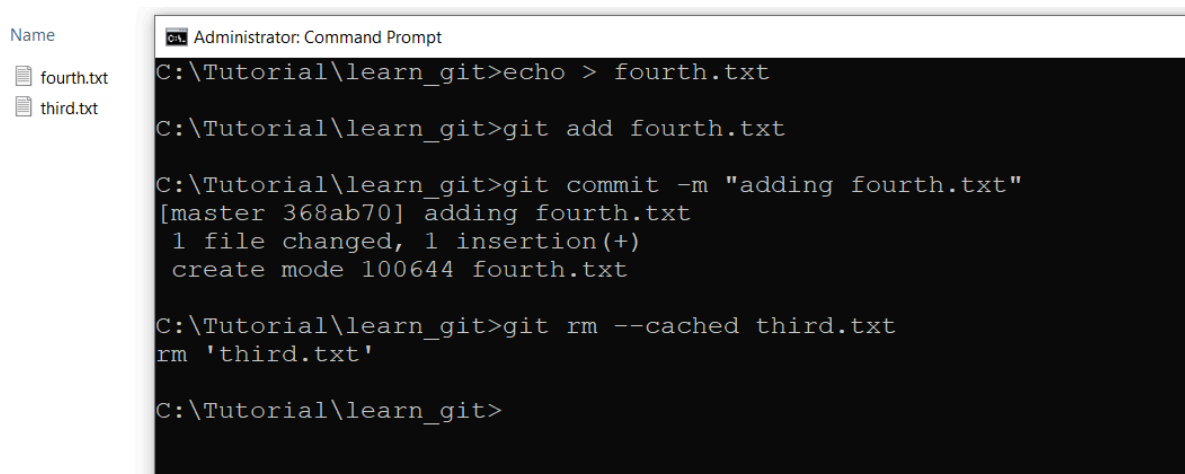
Name

fourth.txt

third.txt

Administrator: Command Prompt

C:\Tutorial\learn_git>echo > fourth.txt

C:\Tutorial\learn_git>git add fourth.txt

C:\Tutorial\learn_git>git commit -m "adding fourth.txt"
[master 368ab70] adding fourth.txt
 1 file changed, 1 insertion(+)
 create mode 100644 fourth.txt

C:\Tutorial\learn_git>git rm --cached third.txt
rm 'third.txt'

C:\Tutorial\learn_git>